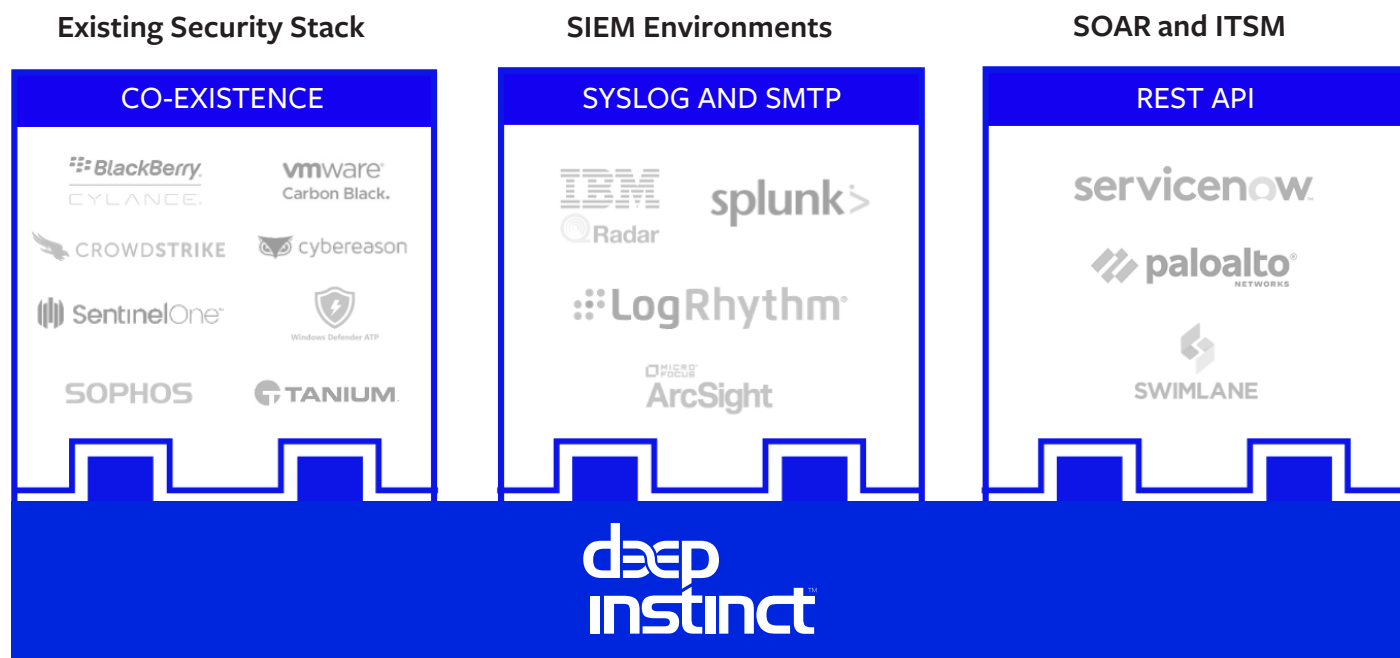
Existing Security Stack

CO-EXISTENCE

BlackBerry. CYLANCE.

vmware Carbon Black.

CROWDSTRIKE

cybereason

SentinelOne

Windows Defender ATP

SOPHOS

TANIUM.

SIEM Environments

SYSLOG AND SMTP

IBM Radar

splunk>

LogRhythm

MICRO FOCUS ArcSight

SOAR and ITSM

REST API

servicenow.

paloalto NETWORKS

SWIMLANE

deep instinct™